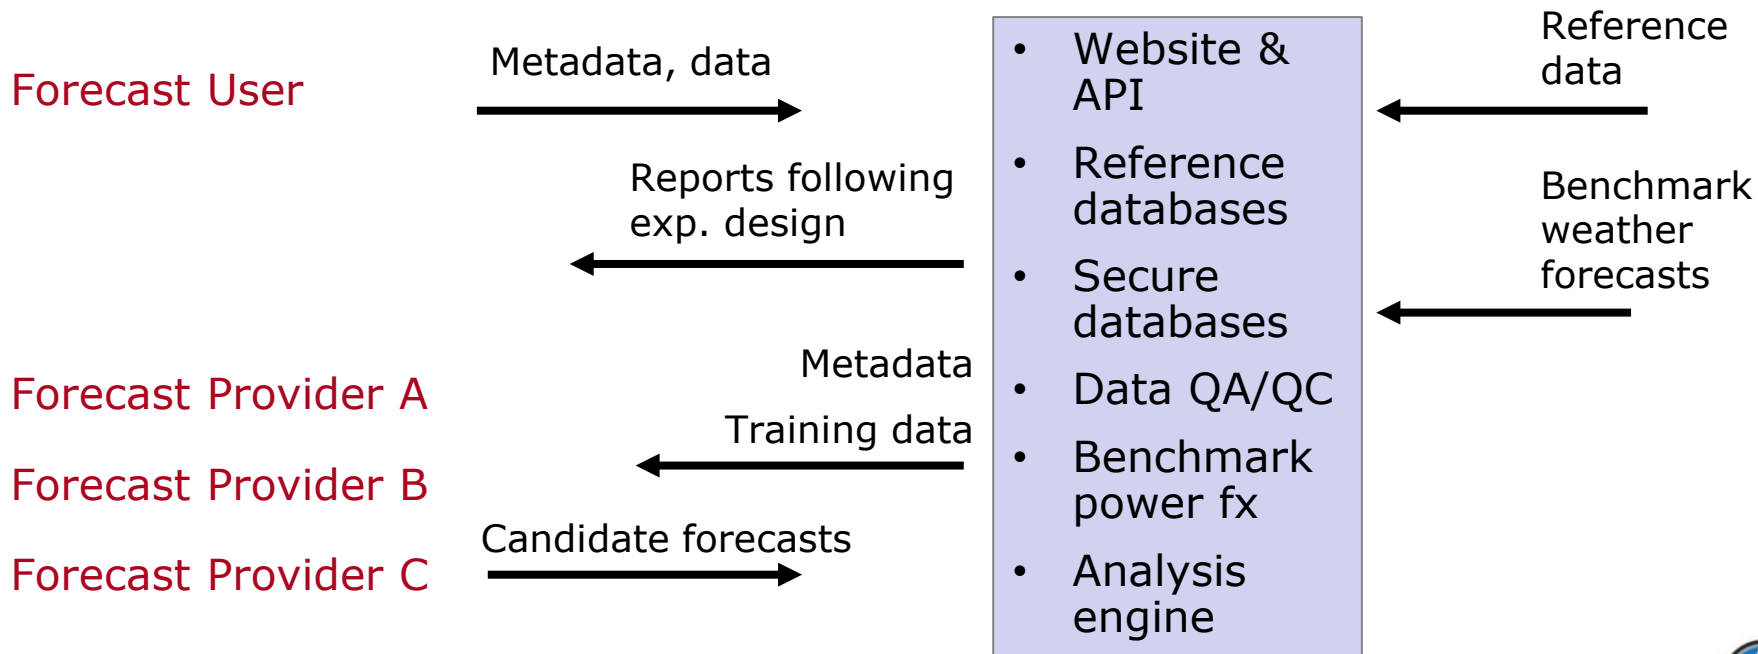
Forecast User

Metadata, data

Reports following exp. design

Forecast Provider A

Forecast Provider B

Forecast Provider C

Metadata

Training data

Candidate forecasts

- Website & API
- Reference databases
- Secure databases
- Data QA/QC
- Benchmark power fx
- Analysis engine

Reference data

Benchmark weather forecasts